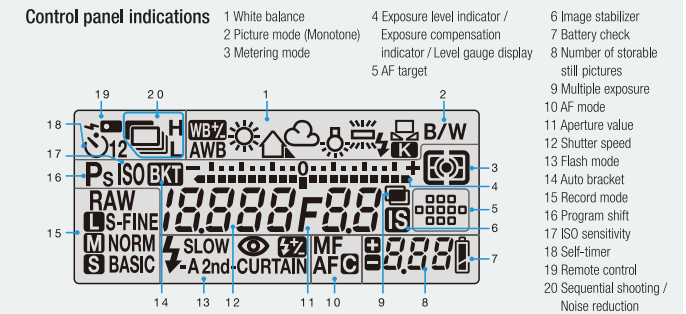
Control panel indications

1 White balance
2 Picture mode (Monotone)
3 Metering mode
4 Exposure level indicator / Exposure compensation indicator / Level gauge display
5 AF target
6 Image stabilizer
7 Battery check
8 Number of storable still pictures
9 Multiple exposure
10 AF mode
11 Aperture value
12 Shutter speed
13 Flash mode
14 Auto bracket
15 Record mode
16 Program shift
17 ISO sensitivity
18 Self-timer
19 Remote control
20 Sequential shooting / Noise reduction

19 20 1 2
18 H L WB AWB B/W
17 12 K
16 Ps ISO BKT 3
RAW 4
15 L S-FINE 18.8.8.8 F8.8 5
M NORM IS 6
S BASIC SLOW MF 888 7
A 2nd-CURTAIN AF C
14 13 12 11 10 9 8